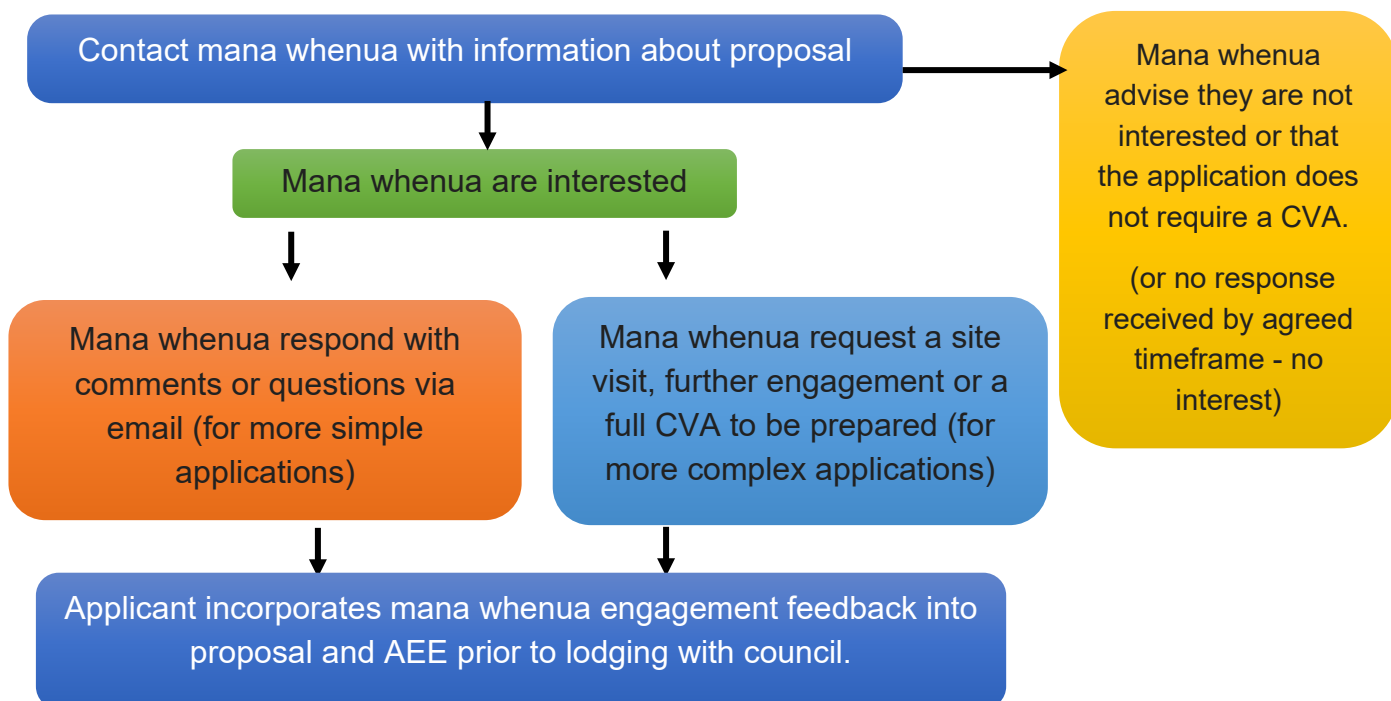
Contact mana whenua with information about proposal

Mana whenua advise they are not interested or that the application does not require a CVA.

(or no response received by agreed timeframe - no interest)

Mana whenua are interested

Mana whenua respond with comments or questions via email (for more simple applications)

Mana whenua request a site visit, further engagement or a full CVA to be prepared (for more complex applications)

Applicant incorporates mana whenua engagement feedback into proposal and AEE prior to lodging with council.